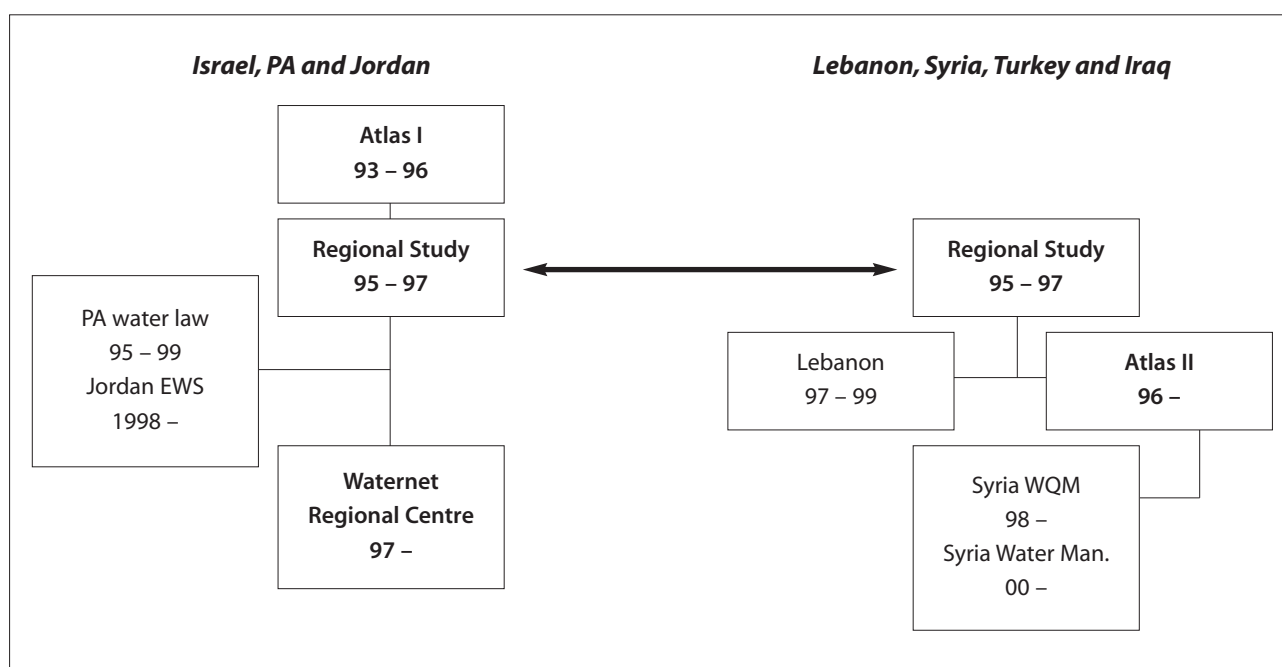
Israel, PA and Jordan

Lebanon, Syria, Turkey and Iraq

Atlas I
93 – 96

Regional Study
95 – 97

PA water law
95 – 99
Jordan EWS
1998 –

Waternet
Regional Centre
97 –

Regional Study
95 – 97

Lebanon
97 – 99

Atlas II
96 –

Syria WQM
98 –
Syria Water Man.
00 –